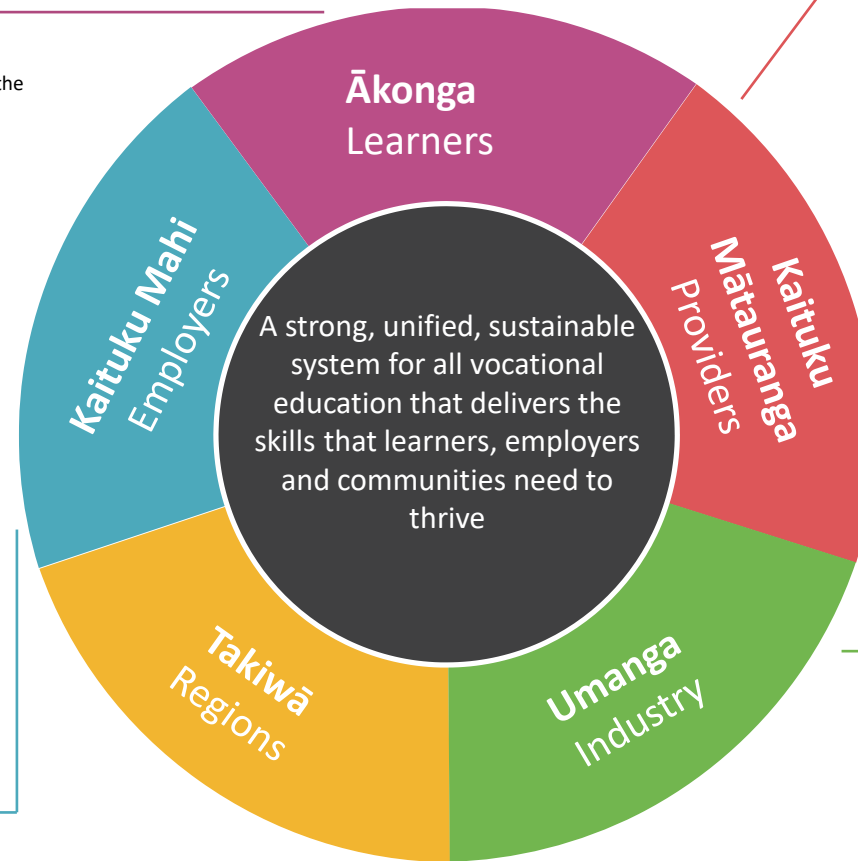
the

Ākonga
Learners

Kaituku Mātauranga
Providers

Umanga
Industry

Takiwā
Regions

Kaituku Mahi
Employers

A strong, unified, sustainable system for all vocational education that delivers the skills that learners, employers and communities need to thrive